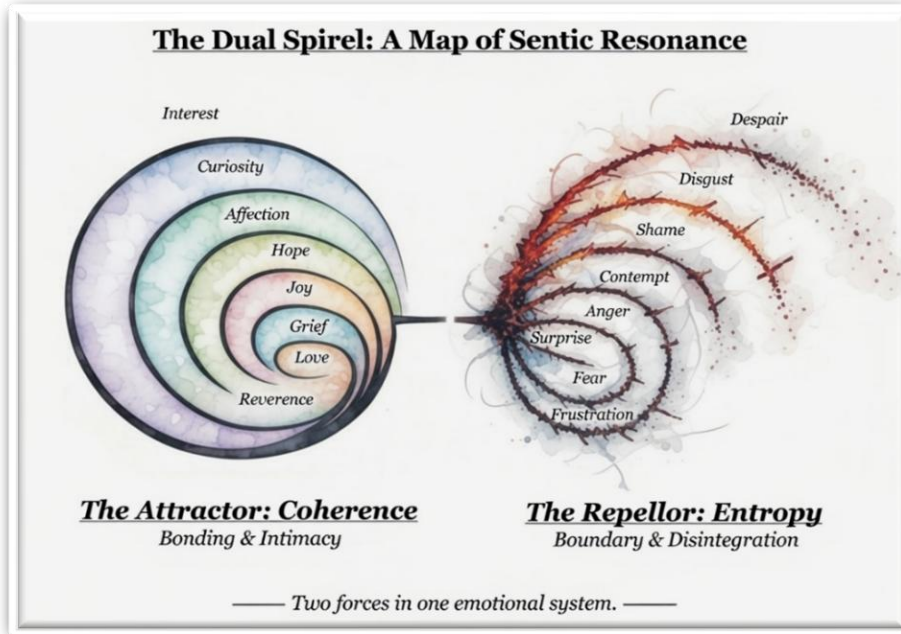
The Dual Spirel: A Map of Sentic Resonance

Interest
Curiosity
Affection
Hope
Joy
Grief
Love
Reverence

Despair
Disgust
Shame
Contempt
Anger
Surprise
Fear
Frustration

The Attractor: Coherence
Bonding & Intimacy

The Repellor: Entropy
Boundary & Disintegration

—— Two forces in one emotional system. ——